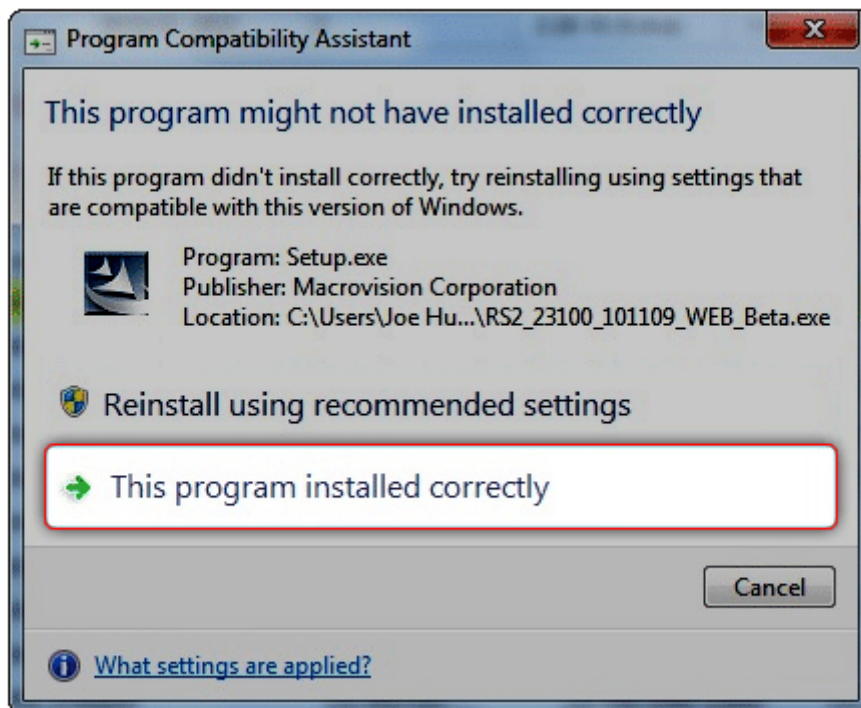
Program Compatibility Assistant

This program might not have installed correctly

If this program didn't install correctly, try reinstalling using settings that are compatible with this version of Windows.

Program: Setup.exe
Publisher: Macrovision Corporation
Location: C:\Users\Joe Hu...\RS2_23100_101109_WEB_Beta.exe

Reinstall using recommended settings

This program installed correctly

Cancel

What settings are applied?